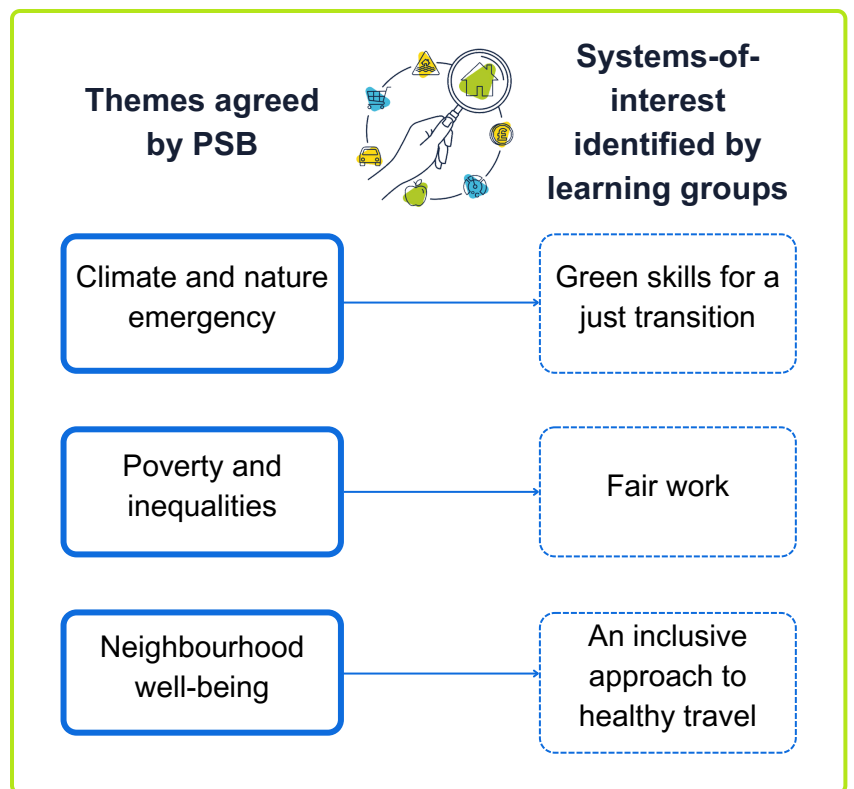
Themes agreed by PSB

Systems-of-interest identified by learning groups

Climate and nature emergency

Green skills for a just transition

Poverty and inequalities

Fair work

Neighbourhood well-being

An inclusive approach to healthy travel